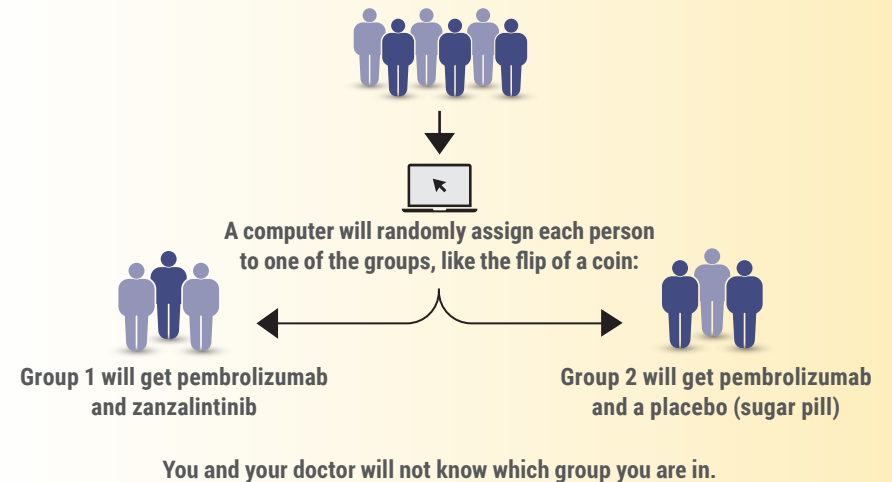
A computer will randomly assign each person to one of the groups, like the flip of a coin:

Group 1 will get pembrolizumab and zanzalintinib

Group 2 will get pembrolizumab and a placebo (sugar pill)

You and your doctor will not know which group you are in.